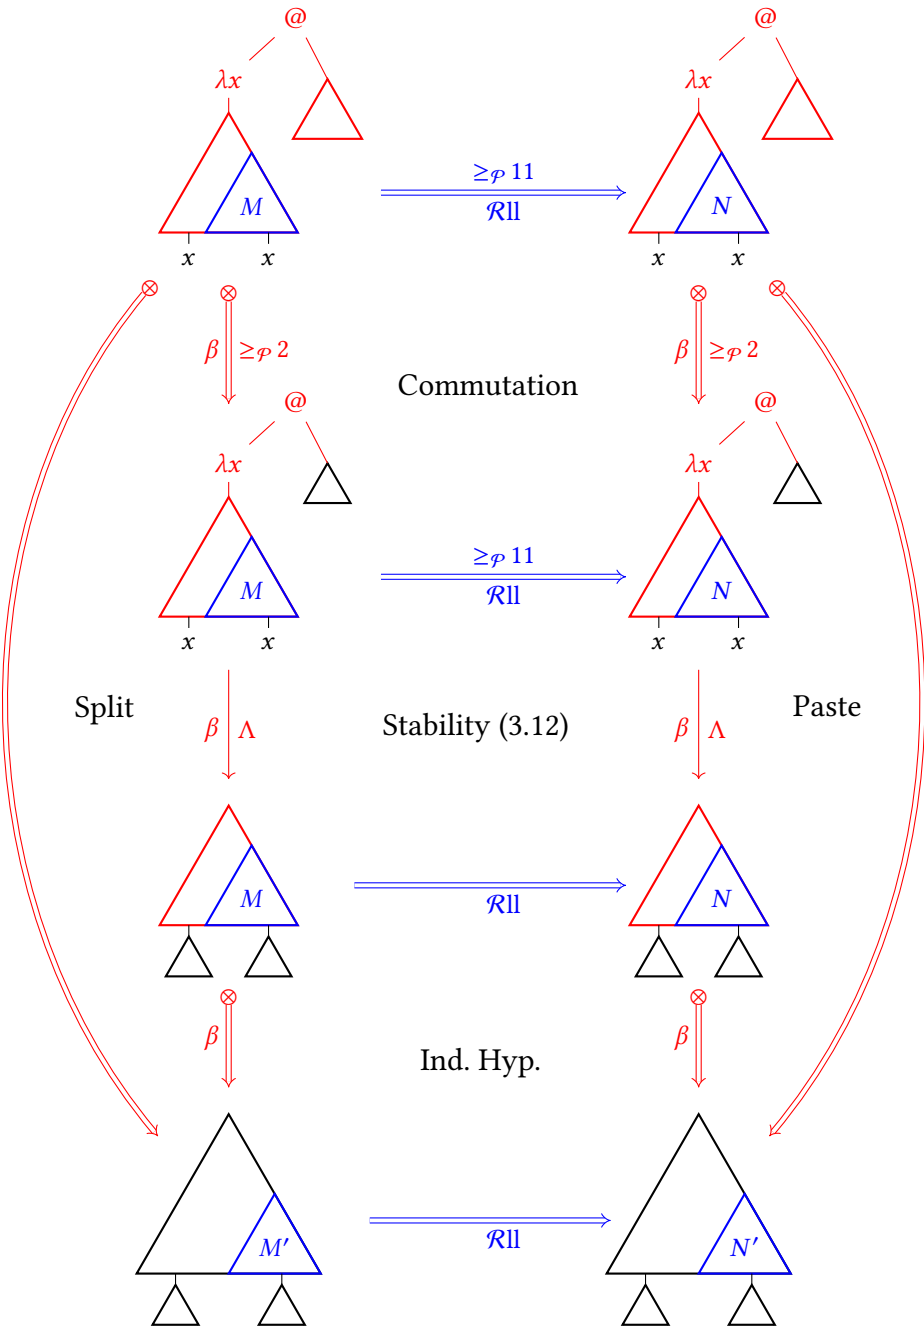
@

$\lambda x$

$M$

$x$ $x$

$\geq_{\mathcal{P}} 11$

$\mathcal{R}$ll

@

$\lambda x$

$N$

$x$ $x$

$\otimes$

$\beta$ $\geq_{\mathcal{P}} 2$

Commutation

$\otimes$

$\beta$ $\geq_{\mathcal{P}} 2$

$\otimes$

$\otimes$

@

$\lambda x$

$M$

$x$ $x$

$\geq_{\mathcal{P}} 11$

$\mathcal{R}$ll

@

$\lambda x$

$N$

$x$ $x$

Split

$\beta$ $\Lambda$

Stability (3.12)

$\beta$ $\Lambda$

Paste

$M$

$\mathcal{R}$ll

$N$

$\otimes$

$\beta$

Ind. Hyp.

$\otimes$

$\beta$

$M'$

$\mathcal{R}$ll

$N'$